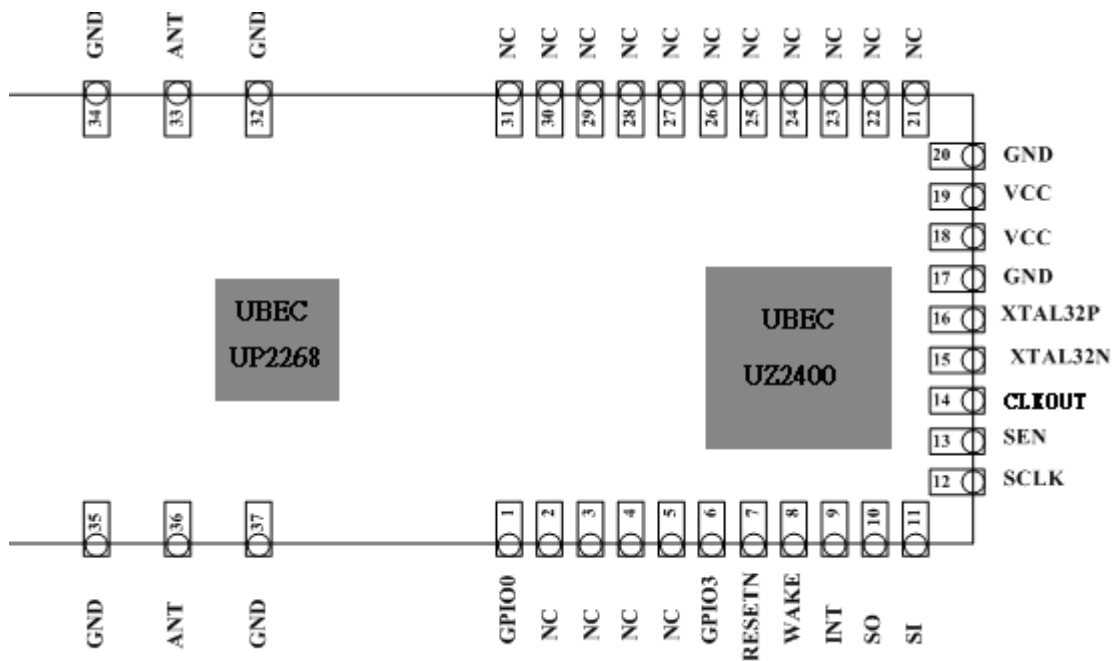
GND ANT GND NC NC NC NC NC NC NC NC NC NC NC

34 33 32 31 30 29 28 27 26 25 24 23 22 21

20 GND
19 VCC
18 VCC
17 GND
16 XTAL32P
15 XTAL32N
14 CLKOUT
13 SEN
12 SCLK

UBEC
UP2268

UBEC
UZ2400

35 36 37 1 2 3 4 5 6 7 8 9 10 11

GND ANT GND GPIO0 NC NC NC NC GPIO3 RESETN WAKE INT SO SI